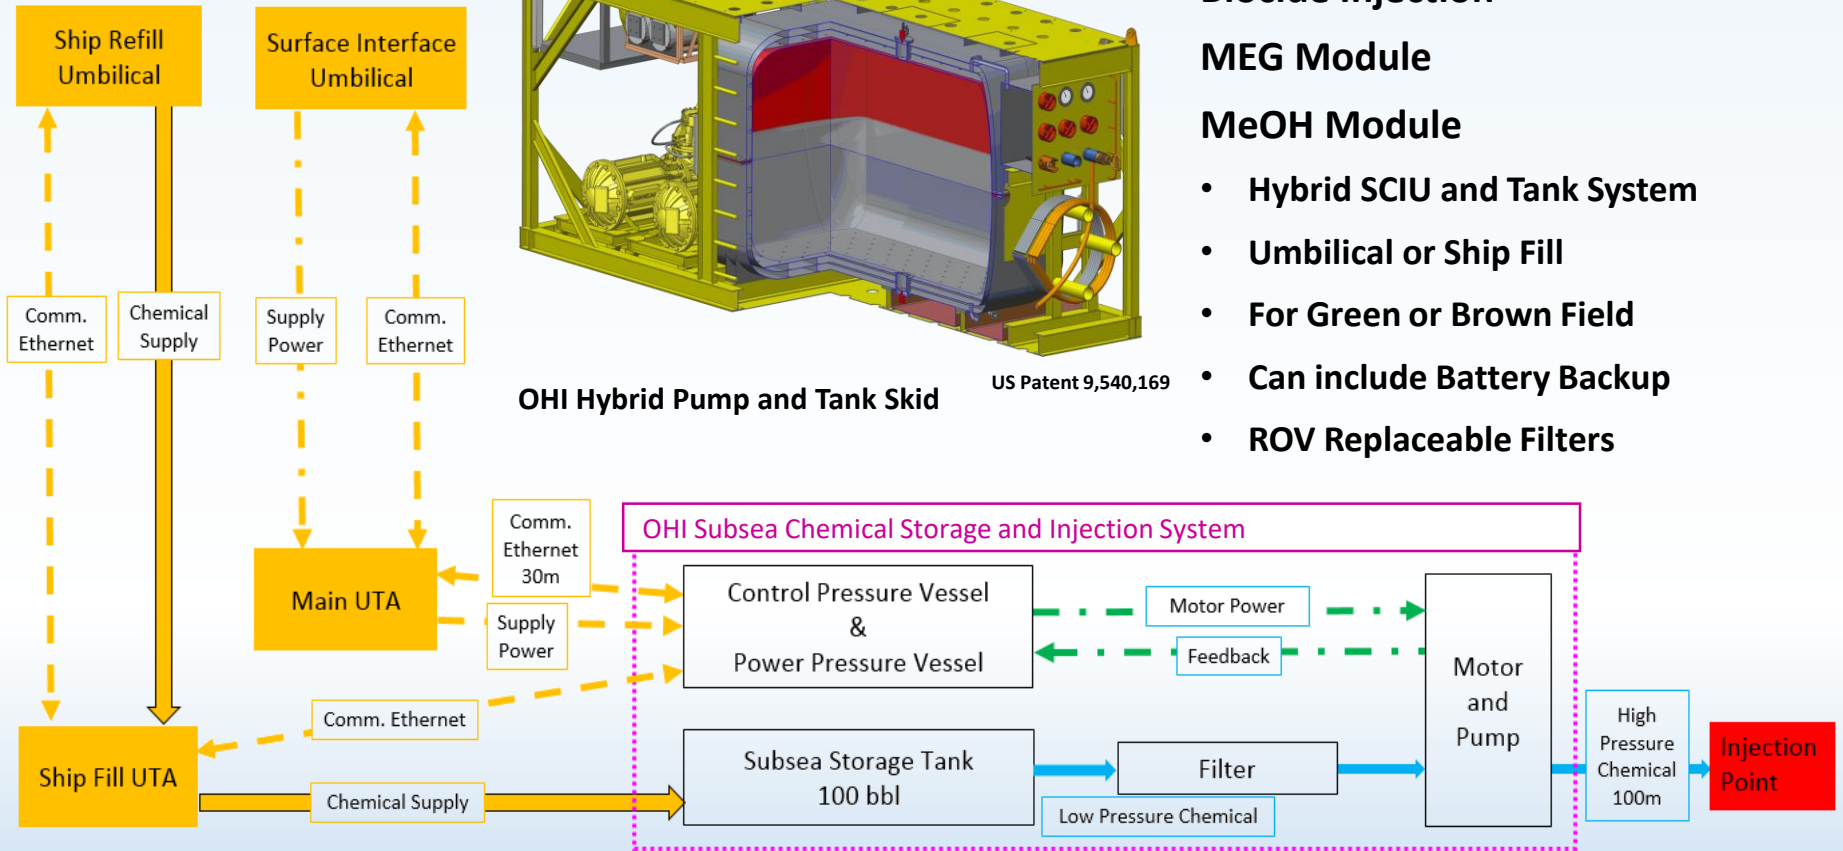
Ship Refill Umbilical

Surface Interface Umbilical

Comm. Ethernet

Chemical Supply

Supply Power

Comm. Ethernet

OHI Hybrid Pump and Tank Skid

US Patent 9,540,169

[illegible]

MEG Module

MeOH Module

• Hybrid SCIU and Tank System

• Umbilical or Ship Fill

• For Green or Brown Field

• Can include Battery Backup

• ROV Replaceable Filters

Main UTA

Comm. Ethernet 30m

Supply Power

OHI Subsea Chemical Storage and Injection System

Control Pressure Vessel & Power Pressure Vessel

Motor Power

Feedback

Motor and Pump

Comm. Ethernet

Ship Fill UTA

Chemical Supply

Subsea Storage Tank 100 bbl

Filter

Low Pressure Chemical

High Pressure Chemical 100m

Injection Point